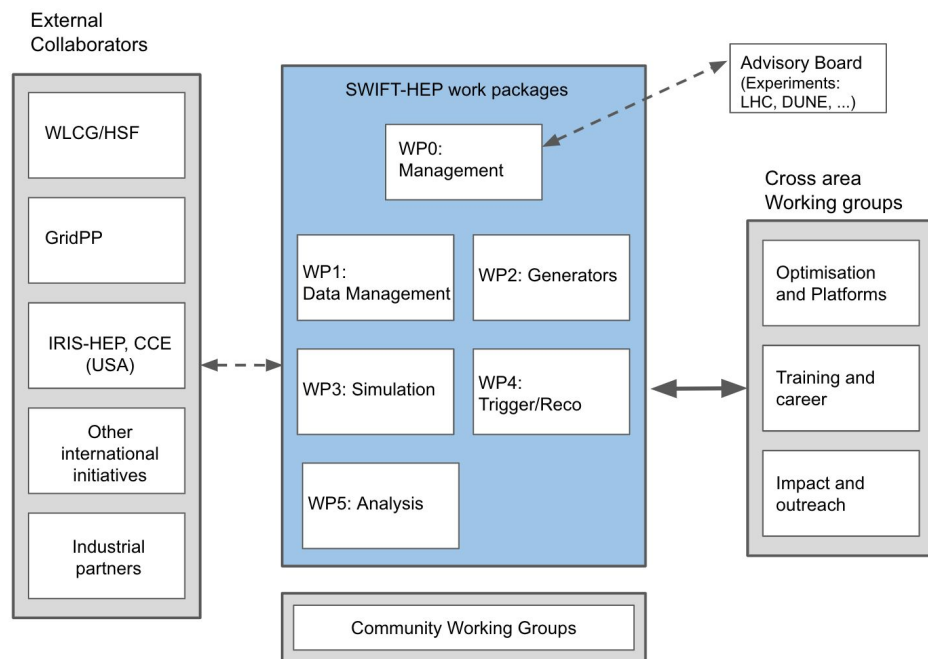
External Collaborators

WLCG/HSF

GridPP

IRIS-HEP, CCE (USA)

Other international initiatives

Industrial partners

SWIFT-HEP work packages

WP0: Management

WP1: Data Management

WP2: Generators

WP3: Simulation

WP4: Trigger/Reco

WP5: Analysis

Advisory Board (Experiments: LHC, DUNE, ...)

Cross area Working groups

Optimisation and Platforms

Training and career

Impact and outreach

Community Working Groups